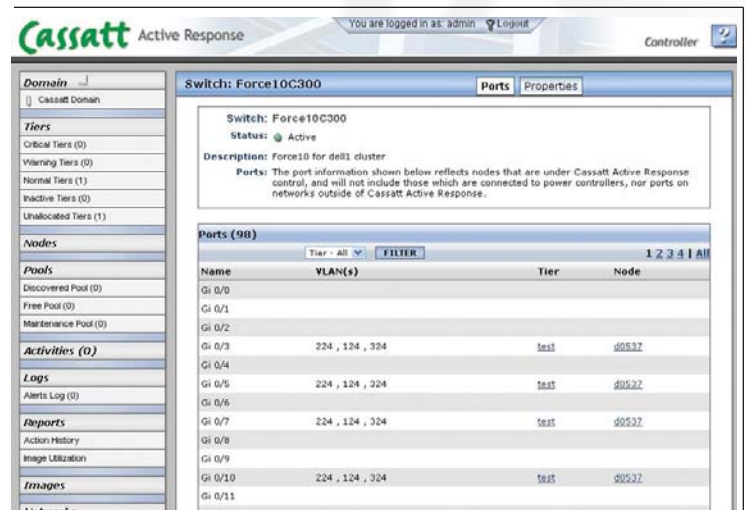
Cassatt Active Response

You are logged in as: admin Logout

Controller ?

Domain
Cassatt Domain

Tiers
Critical Tiers (0)
Warning Tiers (0)
Normal Tiers (1)
Inactive Tiers (0)
Unallocated Tiers (1)

Nodes

Pools
Discovered Pool (0)
Free Pool (0)
Maintenance Pool (0)

Activities (0)

Logs
Alerts Log (0)

Reports
Action History
Image Utilization

Images

Switch: Force10C300

Ports Properties

Switch: Force10C300
Status: Active
Description: Force10 for dell1 cluster
Ports: The port information shown below reflects nodes that are under Cassatt Active Response control, and will not include those which are connected to power controllers, nor ports on networks outside of Cassatt Active Response.

Ports (98)

Tier - All FILTER 1 2 3 4 | All

| Name | VLAN(s) | Tier | Node |
|---|---|---|---|
| Gi 0/0 | | | |
| Gi 0/1 | | | |
| Gi 0/2 | | | |
| Gi 0/3 | 224 , 124 , 324 | test | d0537 |
| Gi 0/4 | | | |
| Gi 0/5 | 224 , 124 , 324 | test | d0537 |
| Gi 0/6 | | | |
| Gi 0/7 | 224 , 124 , 324 | test | d0537 |
| Gi 0/8 | | | |
| Gi 0/9 | | | |
| Gi 0/10 | 224 , 124 , 324 | test | d0537 |
| Gi 0/11 | | | |